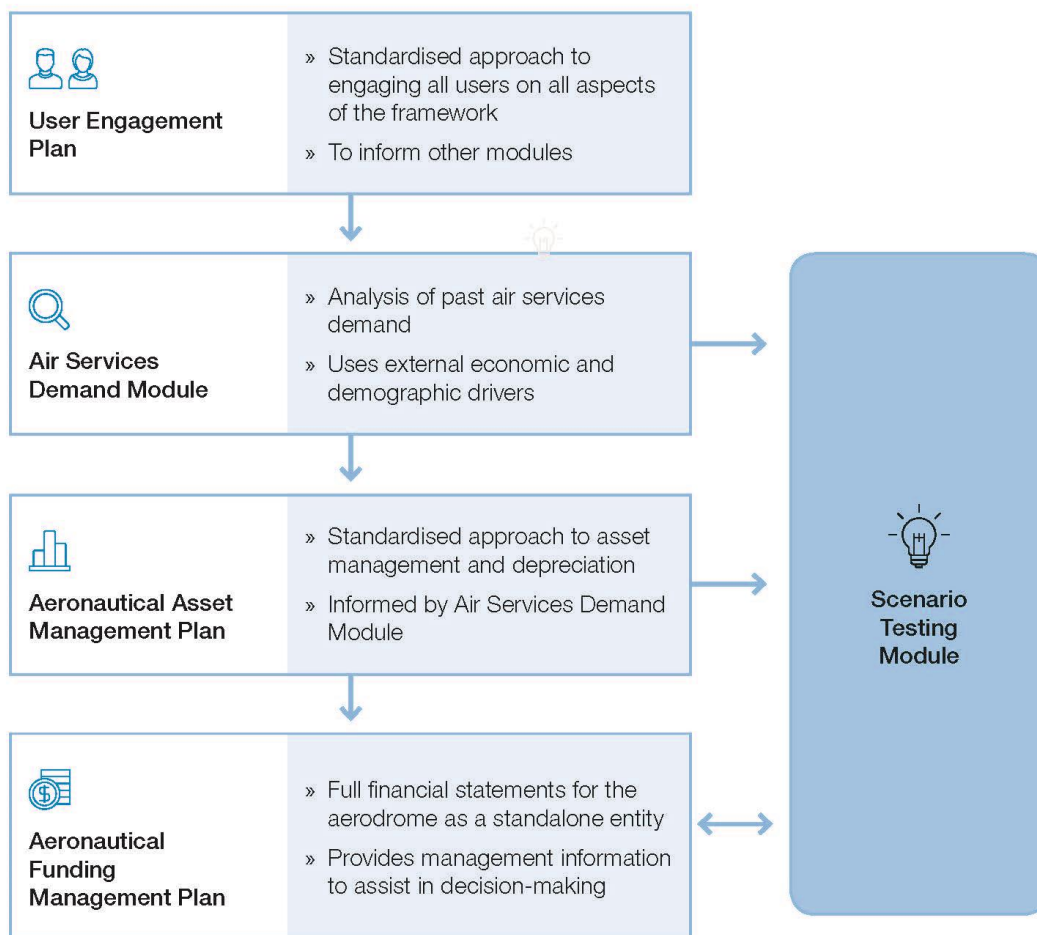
User Engagement Plan

» Standardised approach to engaging all users on all aspects of the framework

» To inform other modules

Air Services Demand Module

» Analysis of past air services demand

» Uses external economic and demographic drivers

Aeronautical Asset Management Plan

» Standardised approach to asset management and depreciation

» Informed by Air Services Demand Module

Aeronautical Funding Management Plan

» Full financial statements for the aerodrome as a standalone entity

» Provides management information to assist in decision-making

Scenario Testing Module